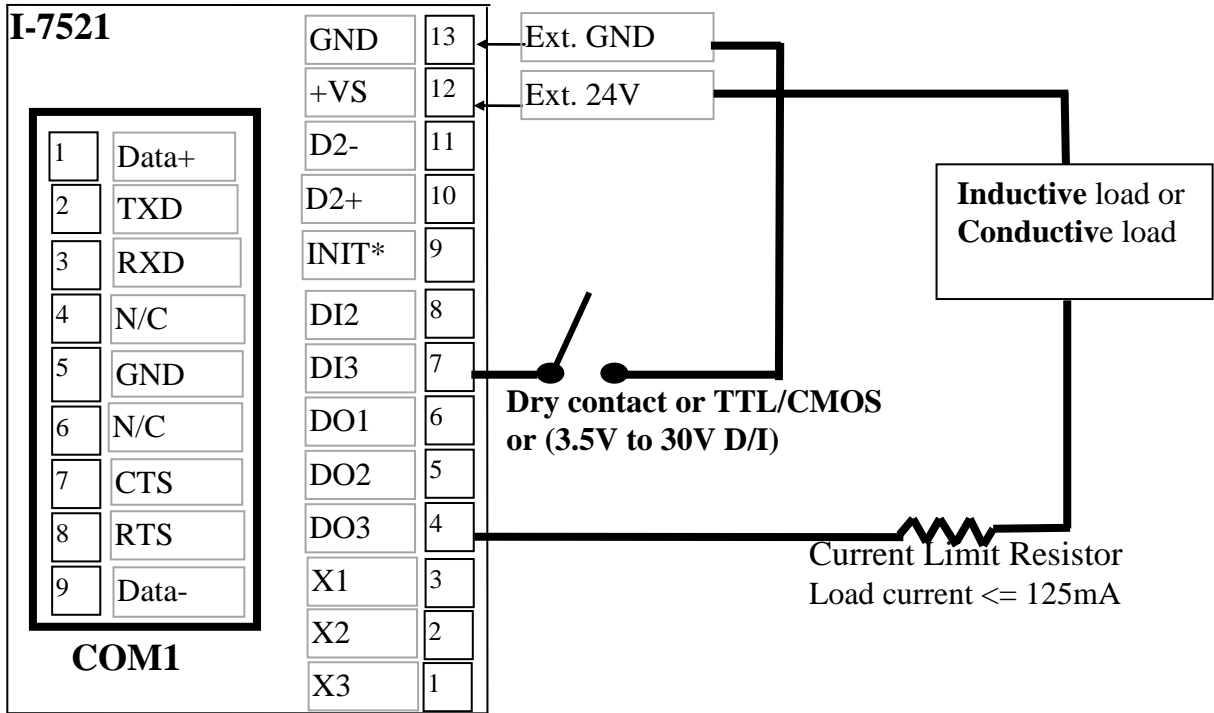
I-7521

| 1 | Data+ |
|---|---|
| 2 | TXD |
| 3 | RXD |
| 4 | N/C |
| 5 | GND |
| 6 | N/C |
| 7 | CTS |
| 8 | RTS |
| 9 | Data- |

COM1

| GND | 13 |
|---|---|
| +VS | 12 |
| D2- | 11 |
| D2+ | 10 |
| INIT* | 9 |
| DI2 | 8 |
| DI3 | 7 |
| DO1 | 6 |
| DO2 | 5 |
| DO3 | 4 |
| X1 | 3 |
| X2 | 2 |
| X3 | 1 |

Ext. GND

Ext. 24V

**Inductive** load or **Conductiv**e load

**Dry contact or TTL/CMOS or (3.5V to 30V D/I)**

Current Limit Resistor
Load current <= 125mA